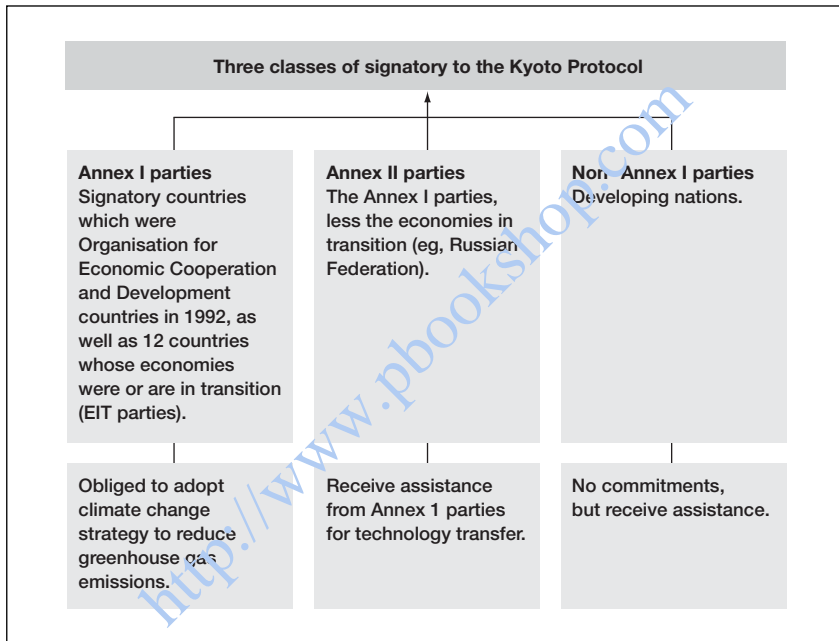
Three classes of signatory to the Kyoto Protocol

**Annex I parties**
Signatory countries which were Organisation for Economic Cooperation and Development countries in 1992, as well as 12 countries whose economies were or are in transition (EIT parties).

**Annex II parties**
The Annex I parties, less the economies in transition (eg, Russian Federation).

**Non-Annex I parties**
Developing nations.

Obliged to adopt climate change strategy to reduce greenhouse gas emissions.

Receive assistance from Annex 1 parties for technology transfer.

No commitments, but receive assistance.

http://www.pbookshop.com